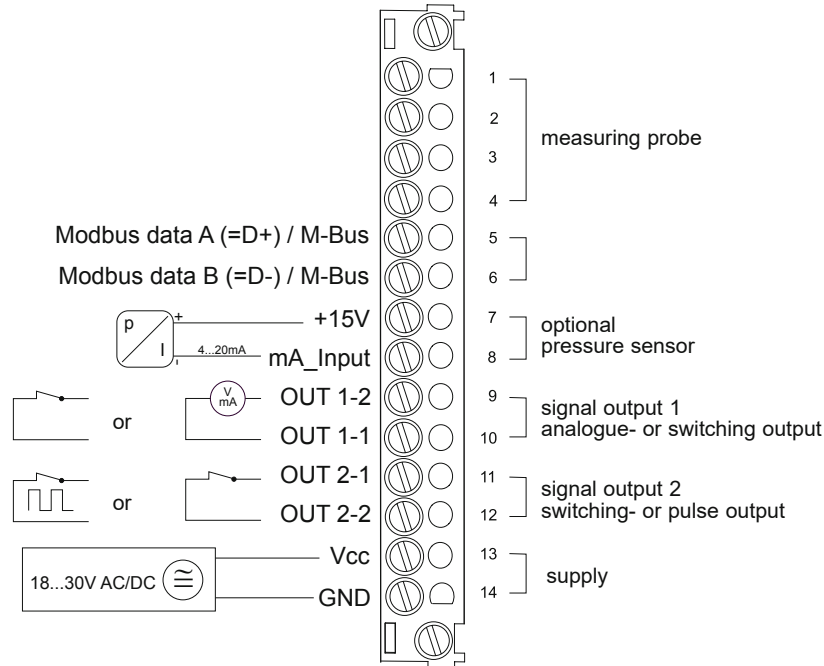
1
2
3
4
measuring probe

Modbus data A (=D+) / M-Bus
5
Modbus data B (=D-) / M-Bus
6

p
I
+
-
4...20mA
+15V
7
mA_Input
8
optional
pressure sensor

or
V
mA
OUT 1-2
9
OUT 1-1
10
signal output 1
analogue- or switching output

or
OUT 2-1
11
OUT 2-2
12
signal output 2
switching- or pulse output

18...30V AC/DC
Vcc
13
GND
14
supply